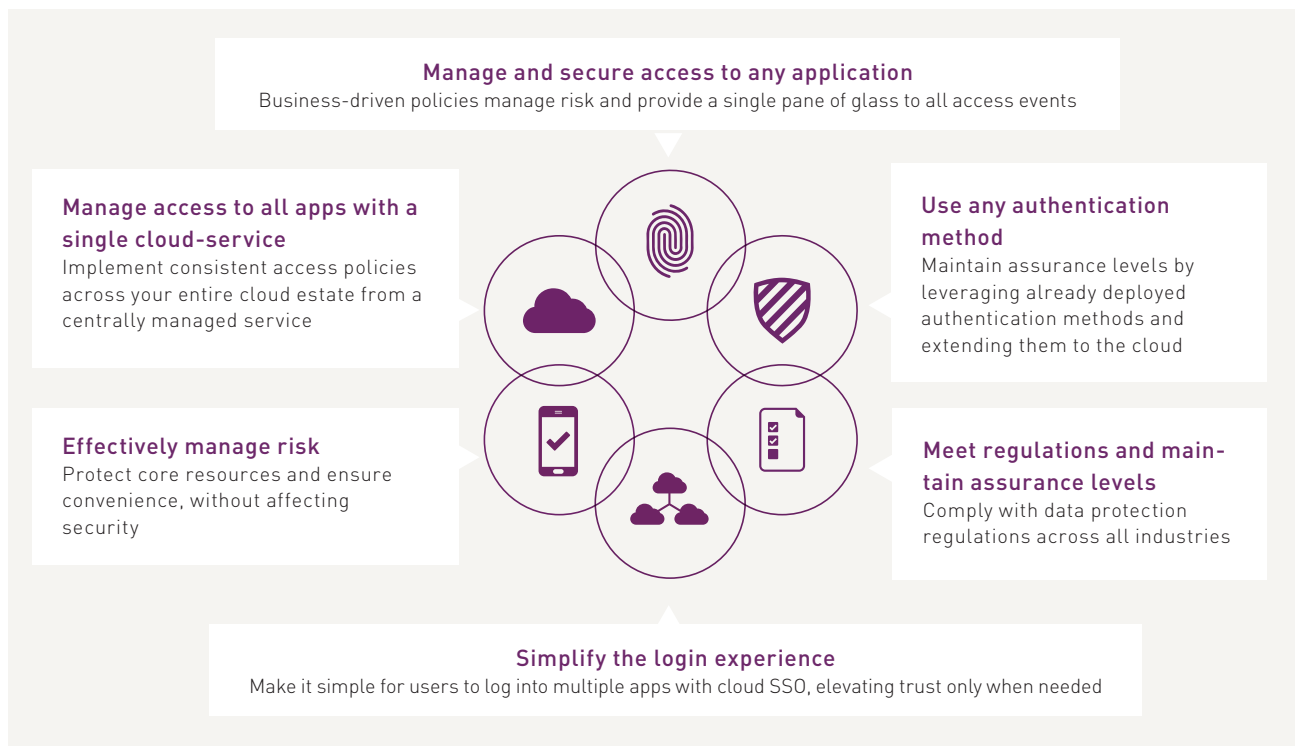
Manage and secure access to any application
Business-driven policies manage risk and provide a single pane of glass to all access events

Manage access to all apps with a single cloud-service
Implement consistent access policies across your entire cloud estate from a centrally managed service

Use any authentication method
Maintain assurance levels by leveraging already deployed authentication methods and extending them to the cloud

Effectively manage risk
Protect core resources and ensure convenience, without affecting security

Meet regulations and maintain assurance levels
Comply with data protection regulations across all industries

Simplify the login experience
Make it simple for users to log into multiple apps with cloud SSO, elevating trust only when needed